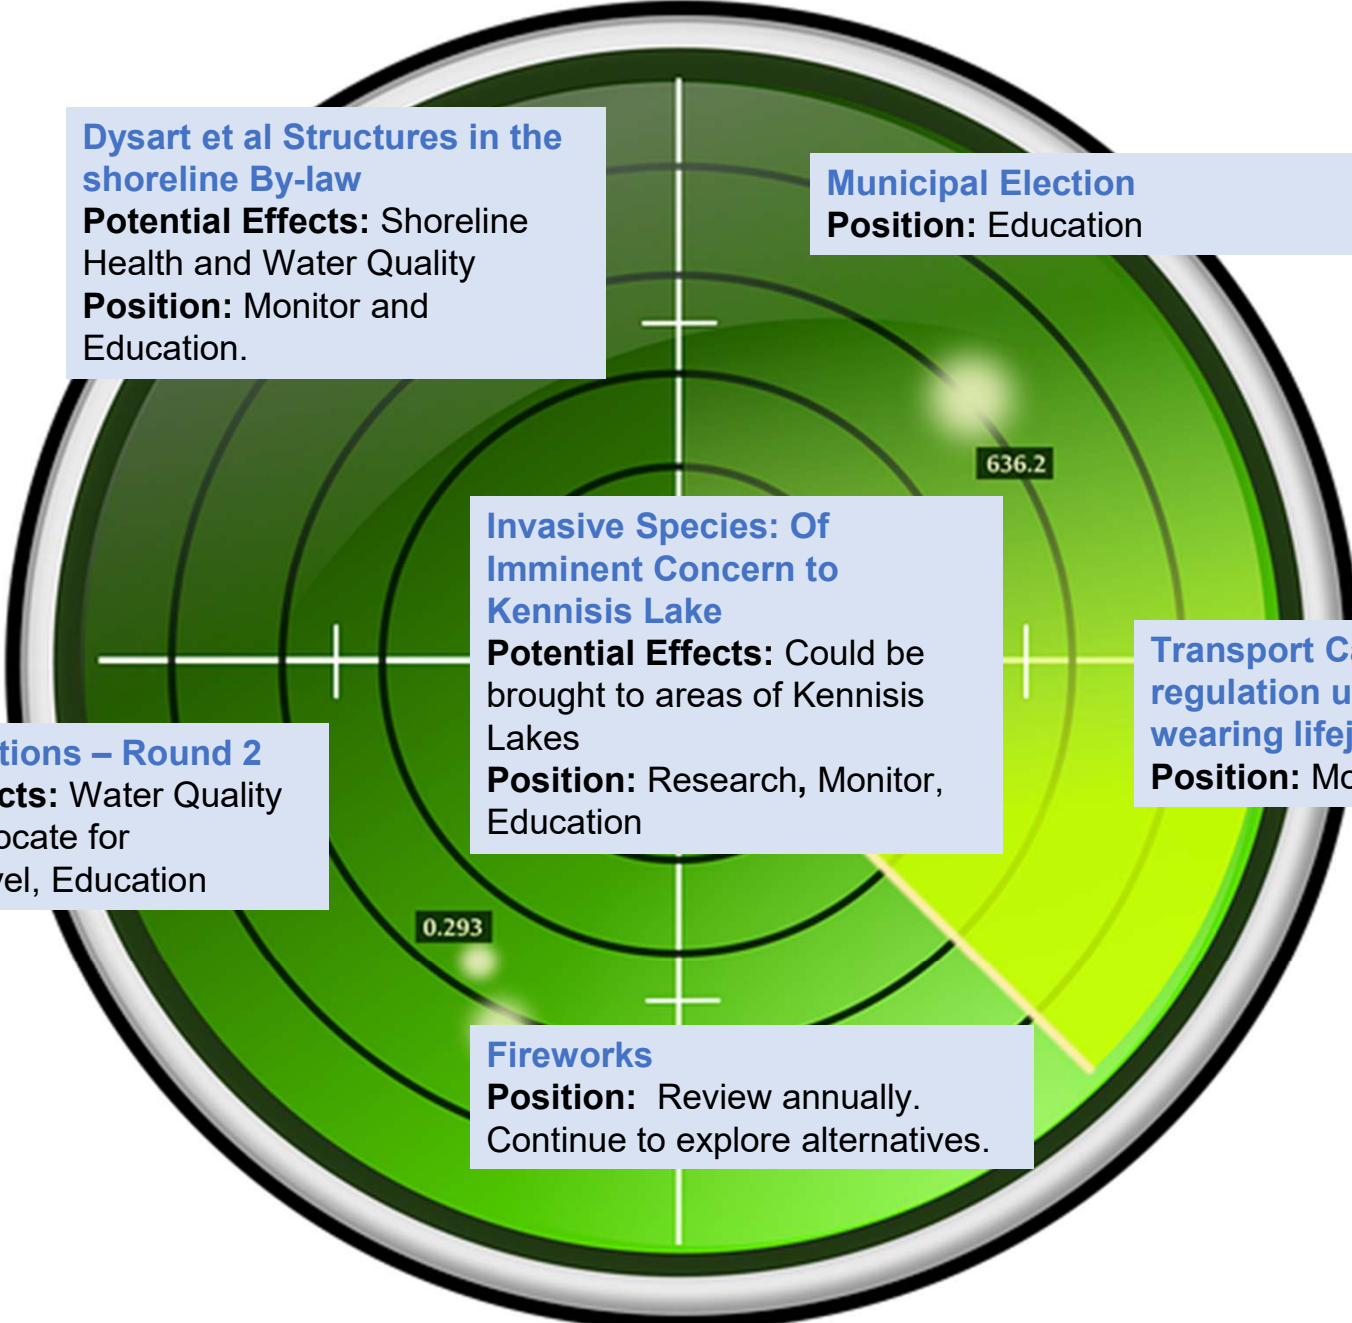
Dysart et al Structures in the shoreline By-law
**Potential Effects:** Shoreline Health and Water Quality
**Position:** Monitor and Education.

Municipal Election
**Position:** Education

636.2

Invasive Species: Of Imminent Concern to Kennisis Lake
**Potential Effects:** Could be brought to areas of Kennisis Lakes
**Position:** Research, Monitor, Education

Transport C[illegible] regulation u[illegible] wearing lifej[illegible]
**Position:** Mo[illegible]

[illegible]tions – Round 2
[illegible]cts: Water Quality
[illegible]ocate for
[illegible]vel, Education

0.293

Fireworks
**Position:** Review annually. Continue to explore alternatives.